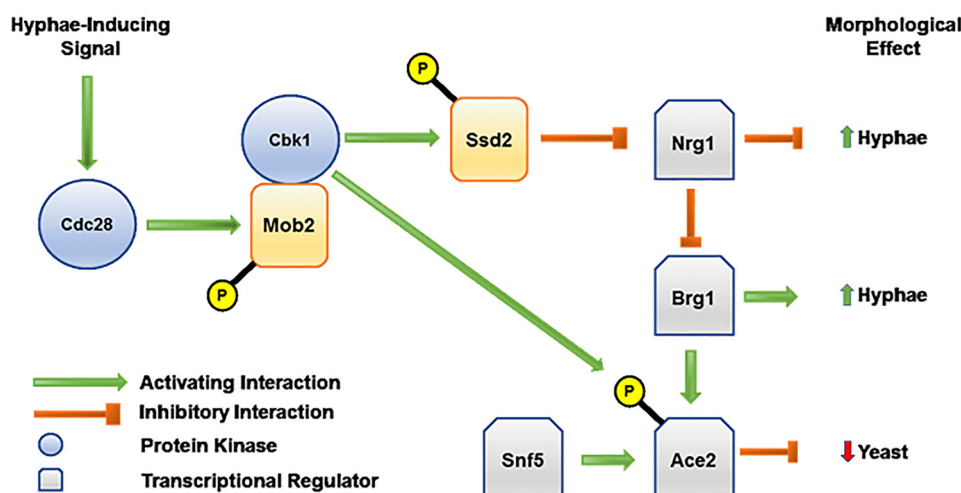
Hyphae-Inducing Signal

Morphological Effect

P

Cbk1

Ssd2

Nrg1

Hyphae

Cdc28

Mob2

P

Brg1

Hyphae

P

Activating Interaction

Inhibitory Interaction

Protein Kinase

Transcriptional Regulator

Snf5

Ace2

Yeast